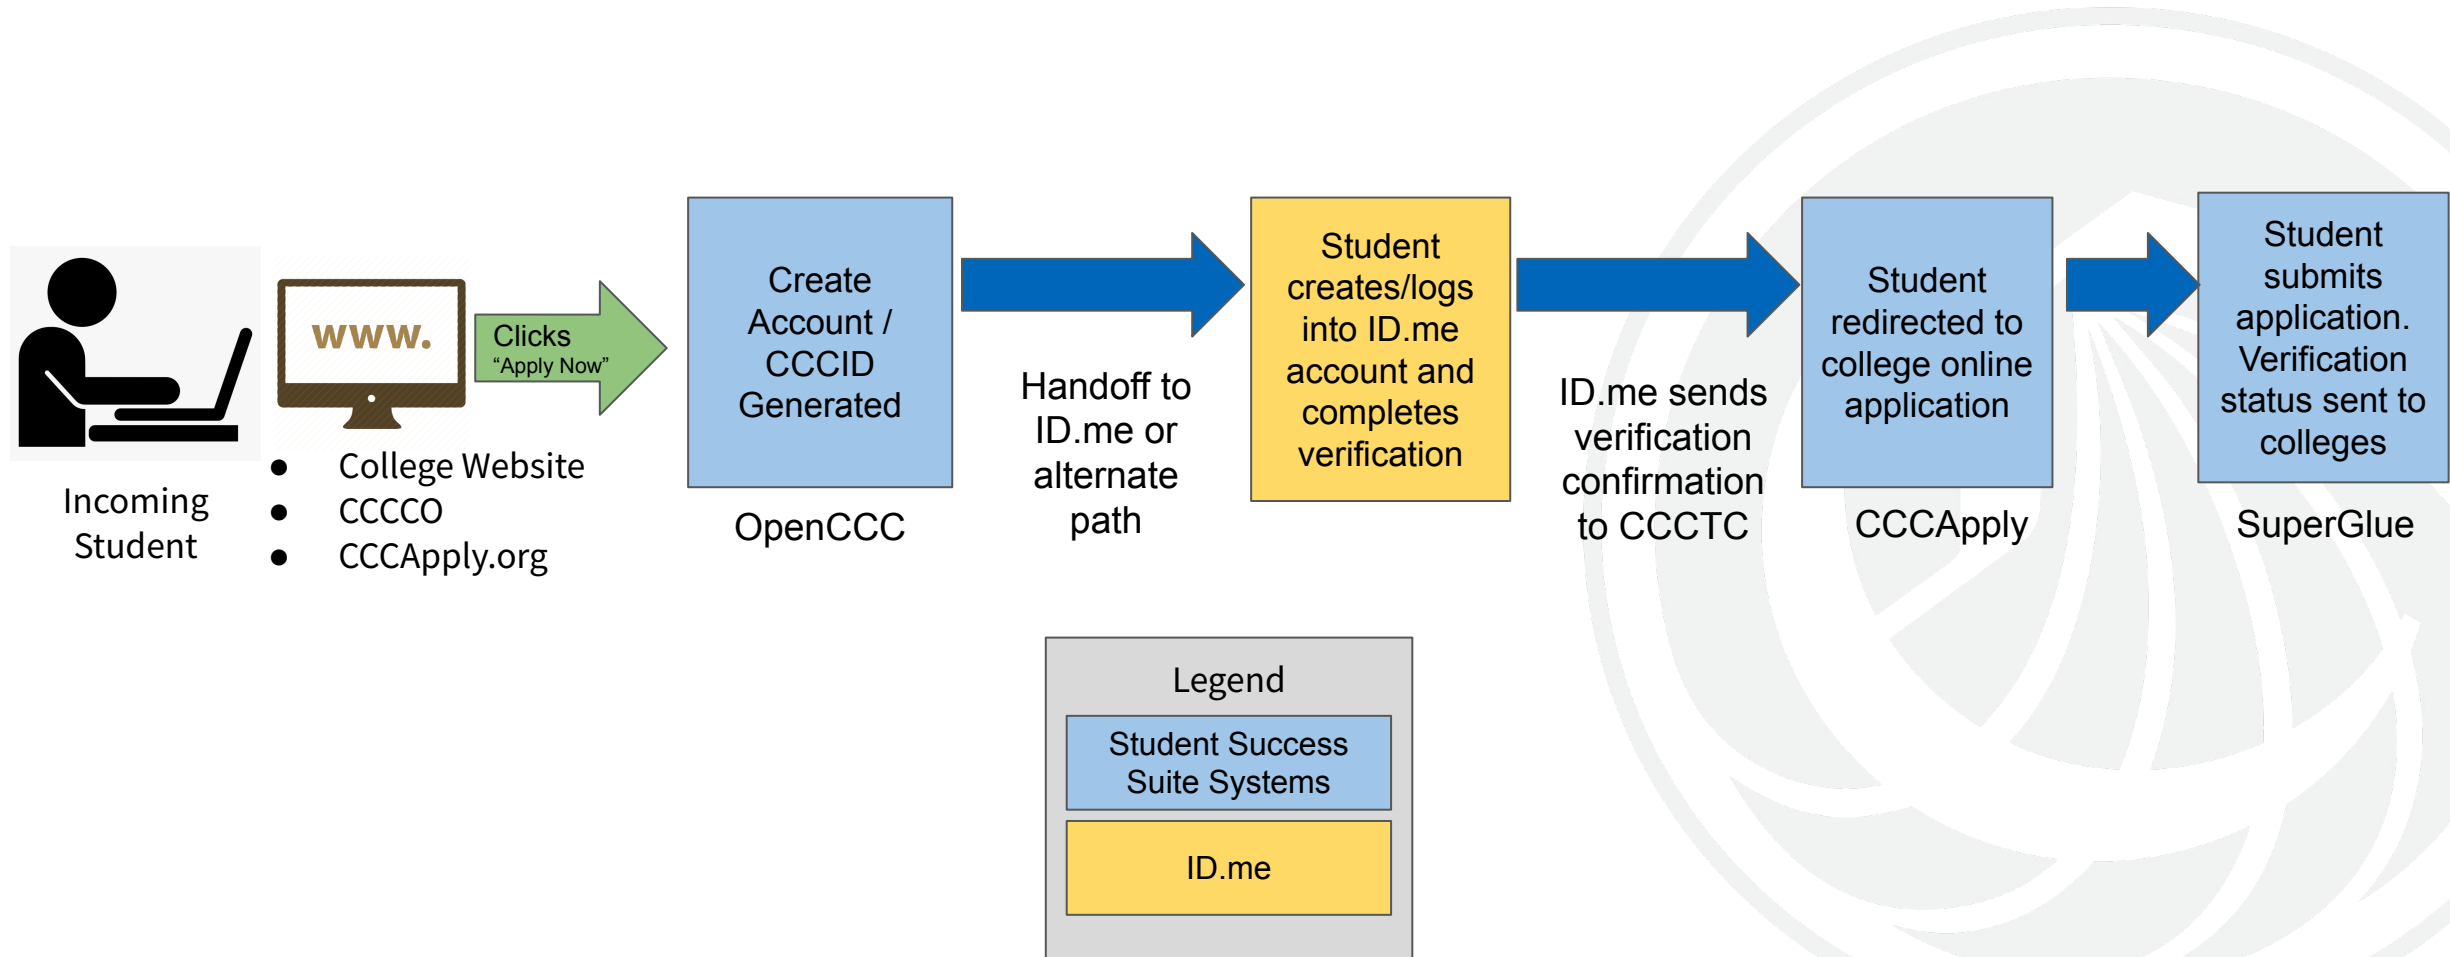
Incoming Student

www.

Clicks
"Apply Now"

- College Website
- CCCCO
- CCCApply.org

Create Account / CCCID Generated

OpenCCC

Handoff to ID.me or alternate path

Student creates/logs into ID.me account and completes verification

ID.me sends verification confirmation to CCCTC

Student redirected to college online application

CCCApply

Student submits application. Verification status sent to colleges

SuperGlue

Legend

Student Success Suite Systems

ID.me